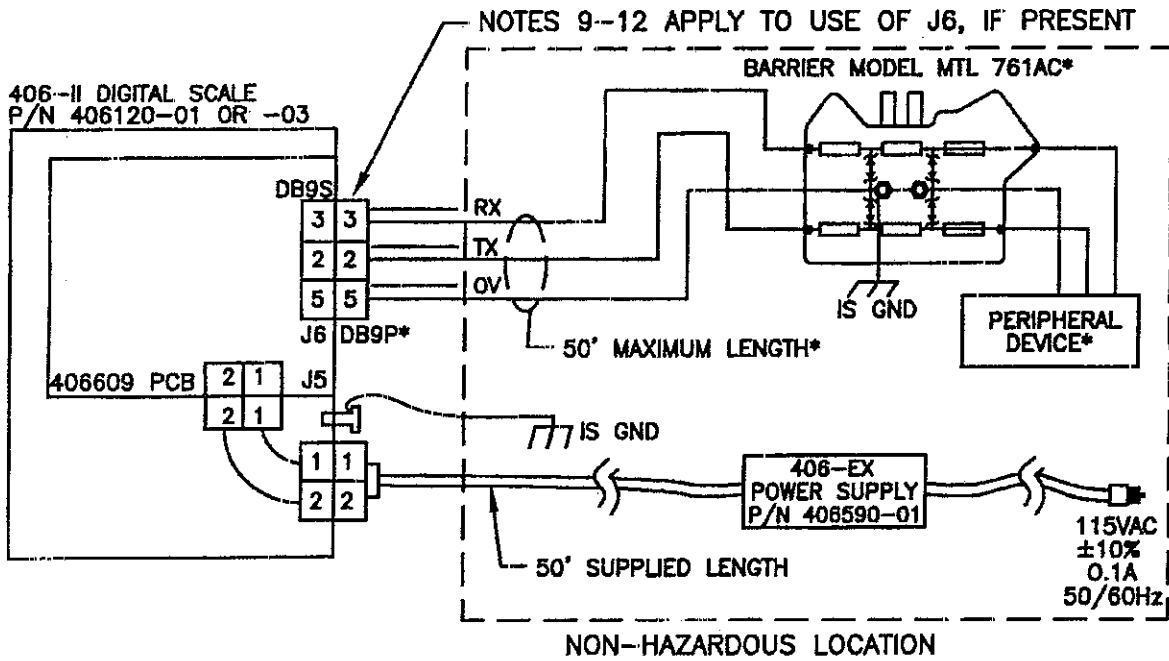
NOTES 9–12 APPLY TO USE OF J6, IF PRESENT

406–II DIGITAL SCALE
P/N 406120–01 OR –03

BARRIER MODEL MTL 761AC*

DB9S

3 3 RX
2 2 TX
5 5 OV

IS GND

PERIPHERAL DEVICE*

J6 DB9P*

50' MAXIMUM LENGTH*

406609 PCB 2 1 J5
2 1

IS GND

1 1
2 2

406–EX
POWER SUPPLY
P/N 406590–01

115VAC
±10%
0.1A
50/60Hz

50' SUPPLIED LENGTH

NON–HAZARDOUS LOCATION